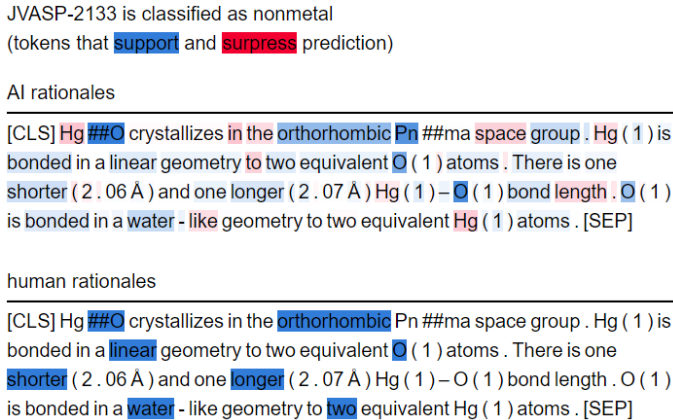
JVASP-2133 is classified as nonmetal
(tokens that support and surpress prediction)

AI rationales

[CLS] Hg ##O crystallizes in the orthorhombic Pn ##ma space group . Hg ( 1 ) is bonded in a linear geometry to two equivalent O ( 1 ) atoms . There is one shorter ( 2 . 06 Å ) and one longer ( 2 . 07 Å ) Hg ( 1 ) – O ( 1 ) bond length . O ( 1 ) is bonded in a water - like geometry to two equivalent Hg ( 1 ) atoms . [SEP]

human rationales

[CLS] Hg ##O crystallizes in the orthorhombic Pn ##ma space group . Hg ( 1 ) is bonded in a linear geometry to two equivalent O ( 1 ) atoms . There is one shorter ( 2 . 06 Å ) and one longer ( 2 . 07 Å ) Hg ( 1 ) – O ( 1 ) bond length . O ( 1 ) is bonded in a water - like geometry to two equivalent Hg ( 1 ) atoms . [SEP]